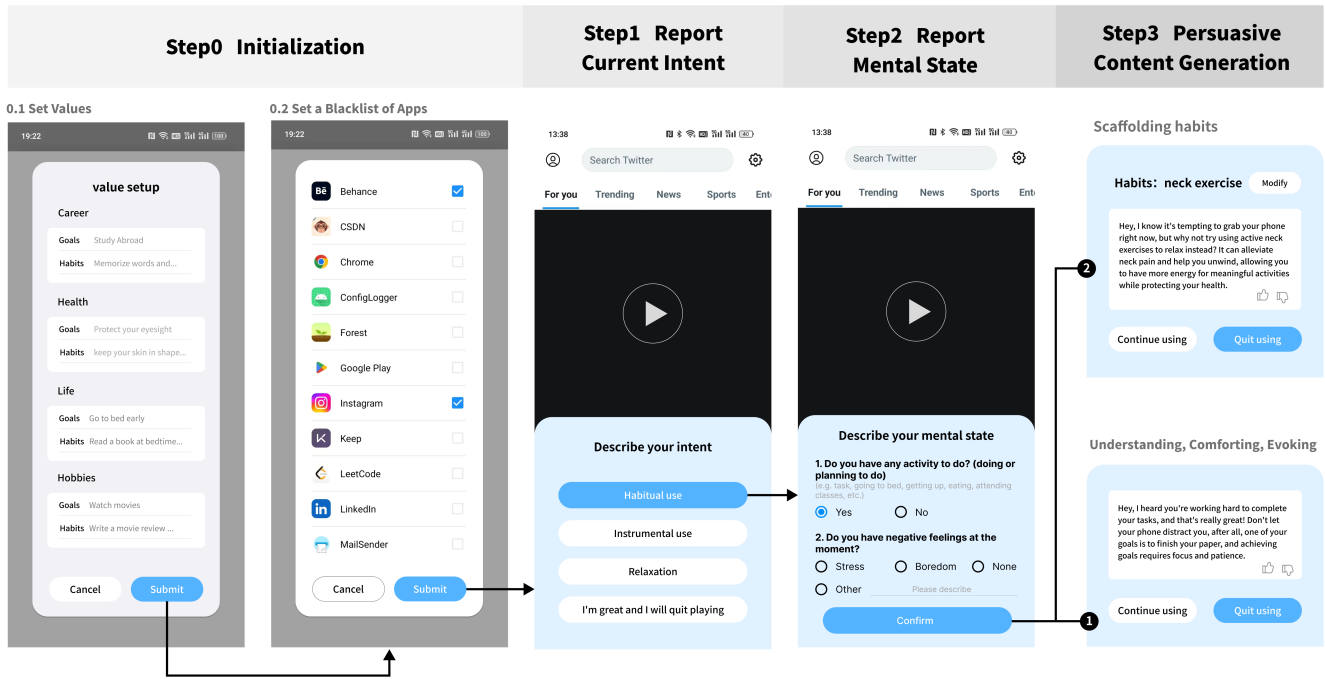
Step0 Initialization

Step1 Report Current Intent

Step2 Report Mental State

Step3 Persuasive Content Generation

0.1 Set Values

19:22

value setup

Career

Goals Study Abroad

Habits Memorize words and...

Health

Goals Protect your eyesight

Habits keep your skin in shape...

Life

Goals Go to bed early

Habits Read a book at bedtime...

Hobbies

Goals Watch movies

Habits Write a movie review ...

Cancel Submit

0.2 Set a Blacklist of Apps

19:22

Behance
CSDN
Chrome
ConfigLogger
Forest
Google Play
Instagram
Keep
LeetCode
LinkedIn
MailSender

Cancel Submit

13:38

Search Twitter

For you Trending News Sports Ent

Describe your intent

Habitual use

Instrumental use

Relaxation

I'm great and I will quit playing

13:38

Search Twitter

For you Trending News Sports Ent

Describe your mental state

1. Do you have any activity to do? (doing or planning to do)
(e.g. task, going to bed, getting up, eating, attending classes, etc.)

Yes No

2. Do you have negative feelings at the moment?

Stress Boredom None

Other Please describe

Confirm

Scaffolding habits

Habits: neck exercise Modify

Hey, I know it's tempting to grab your phone right now, but why not try using active neck exercises to relax instead? It can alleviate neck pain and help you unwind, allowing you to have more energy for meaningful activities while protecting your health.

Continue using Quit using

2

Understanding, Comforting, Evoking

Hey, I heard you're working hard to complete your tasks, and that's really great! Don't let your phone distract you, after all, one of your goals is to finish your paper, and achieving goals requires focus and patience.

Continue using Quit using

1